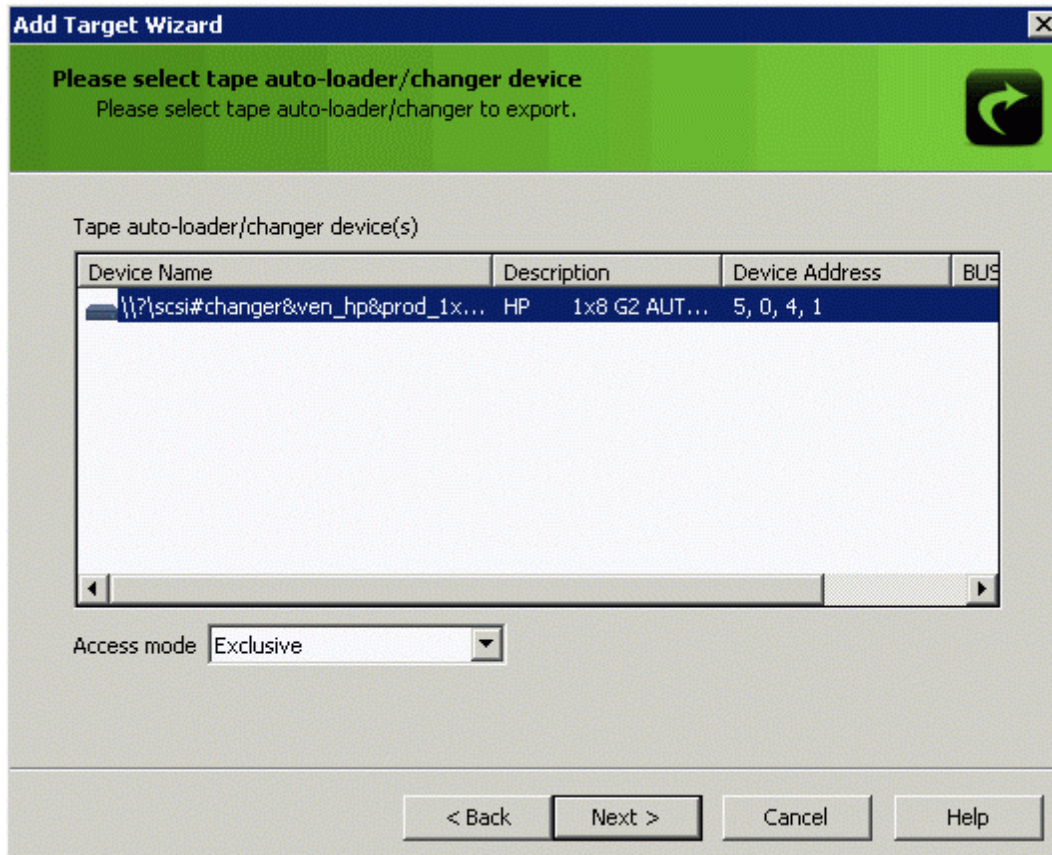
Add Target Wizard

Please select tape auto-loader/changer device
Please select tape auto-loader/changer to export.

Tape auto-loader/changer device(s)

| Device Name | Description | Device Address | BUS |
|---|---|---|---|
| \\?\scsi#changer&ven_hp&prod_1x... | HP 1x8 G2 AUT... | 5, 0, 4, 1 | |

Access mode Exclusive

< Back Next > Cancel Help